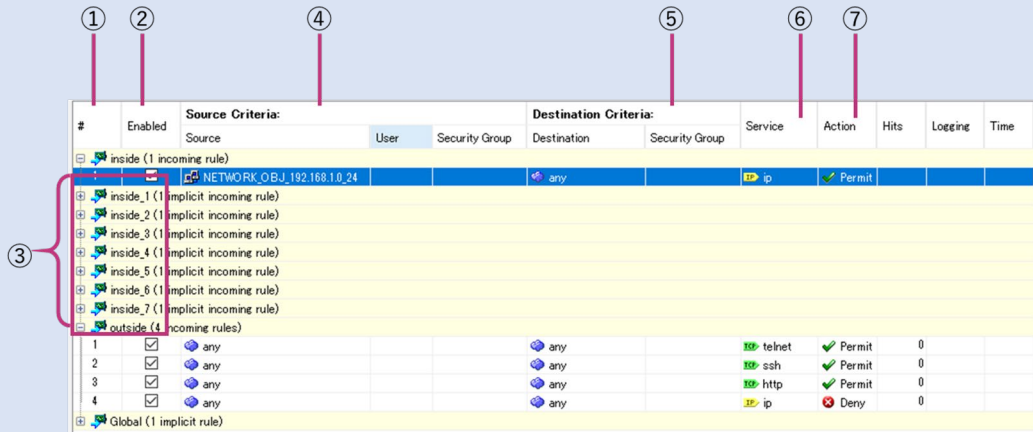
① ② ④ ⑤ ⑥ ⑦

③

| # | Enabled | Source Criteria: Source | User | Security Group | Destination Criteria: Destination | Security Group | Service | Action | Hits | Logging | Time |
|---|---|---|---|---|---|---|---|---|---|---|---|
| inside (1 incoming rule) | | | | | | | | | | | |
| | | NETWORK_OBJ_192.168.1.0_24 | | | any | | ip | Permit | | | |
| inside_1 (1 implicit incoming rule) | | | | | | | | | | | |
| inside_2 (1 implicit incoming rule) | | | | | | | | | | | |
| inside_3 (1 implicit incoming rule) | | | | | | | | | | | |
| inside_4 (1 implicit incoming rule) | | | | | | | | | | | |
| inside_5 (1 implicit incoming rule) | | | | | | | | | | | |
| inside_6 (1 implicit incoming rule) | | | | | | | | | | | |
| inside_7 (1 implicit incoming rule) | | | | | | | | | | | |
| outside (4 incoming rules) | | | | | | | | | | | |
| 1 | ☑ | any | | | any | | telnet | Permit | 0 | | |
| 2 | ☑ | any | | | any | | ssh | Permit | 0 | | |
| 3 | ☑ | any | | | any | | http | Permit | 0 | | |
| 4 | ☑ | any | | | any | | ip | Deny | 0 | | |
| Global (1 implicit rule) | | | | | | | | | | | |